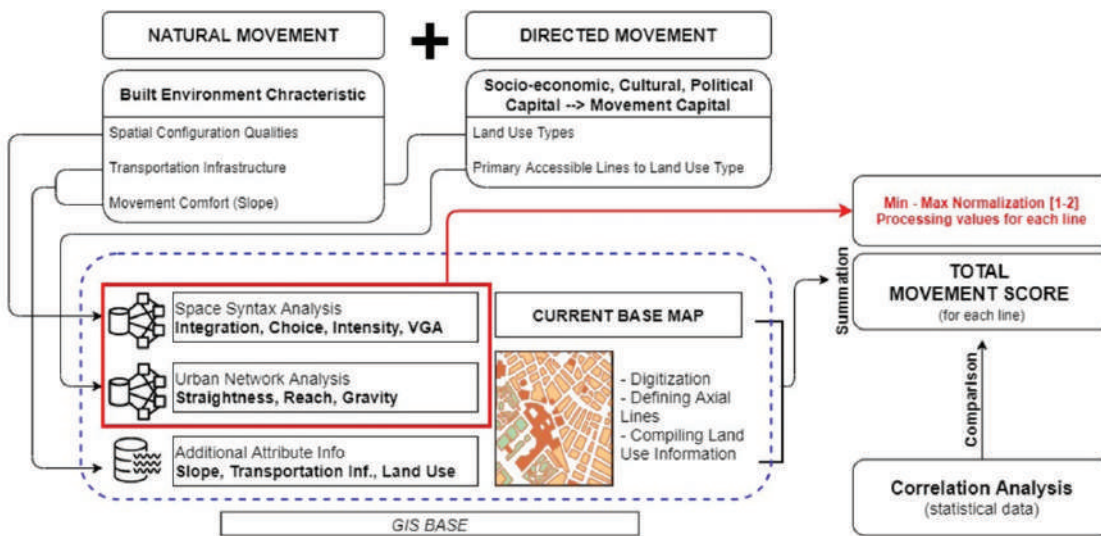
NATURAL MOVEMENT

+

DIRECTED MOVEMENT

Built Environment Chracteristic

Spatial Configuration Qualities

Transportation Infrastructure

Movement Comfort (Slope)

Socio-economic, Cultural, Political Capital --> Movement Capital

Land Use Types

Primary Accessible Lines to Land Use Type

Min - Max Normalization [1-2]
Processing values for each line

Summation

TOTAL
MOVEMENT SCORE
(for each line)

Space Syntax Analysis
Integration, Choice, Intensity, VGA

Urban Network Analysis
Straightness, Reach, Gravity

Additional Attribute Info
Slope, Transportation Inf., Land Use

CURRENT BASE MAP

- Digitization
- Defining Axial Lines
- Compiling Land Use Information

Comparison

Correlation Analysis
(statistical data)

GIS BASE